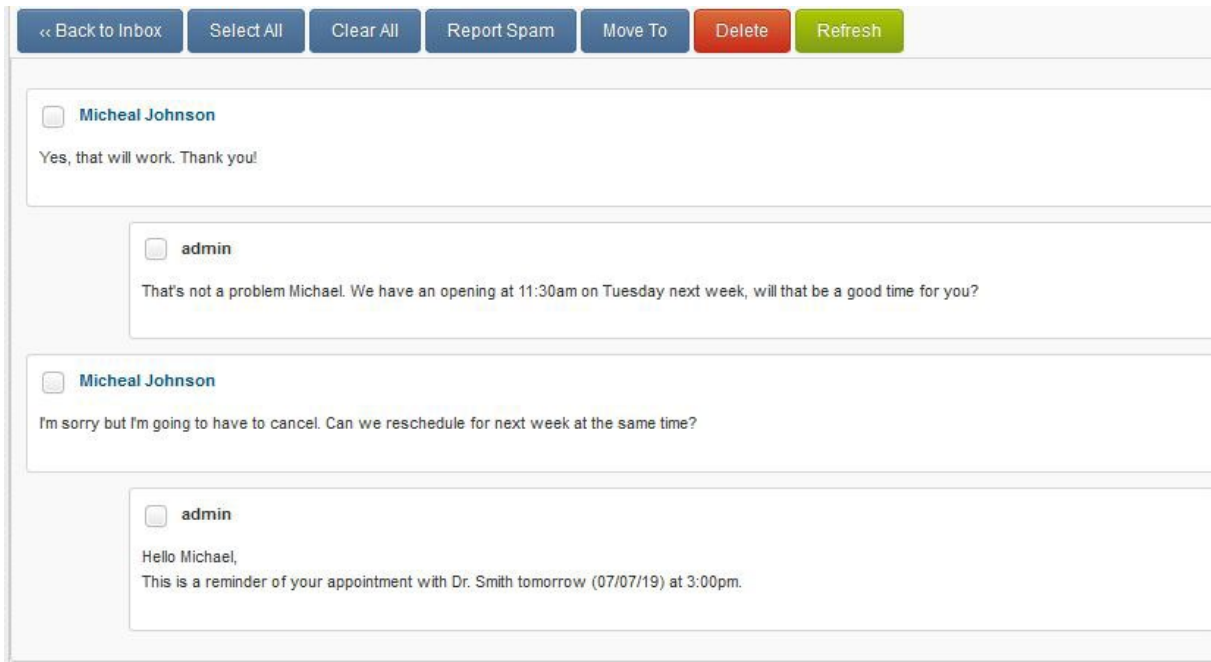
« Back to Inbox | Select All | Clear All | Report Spam | Move To | Delete | Refresh

Micheal Johnson

Yes, that will work. Thank you!

admin

That's not a problem Michael. We have an opening at 11:30am on Tuesday next week, will that be a good time for you?

Micheal Johnson

I'm sorry but I'm going to have to cancel. Can we reschedule for next week at the same time?

admin

Hello Michael,
This is a reminder of your appointment with Dr. Smith tomorrow (07/07/19) at 3:00pm.